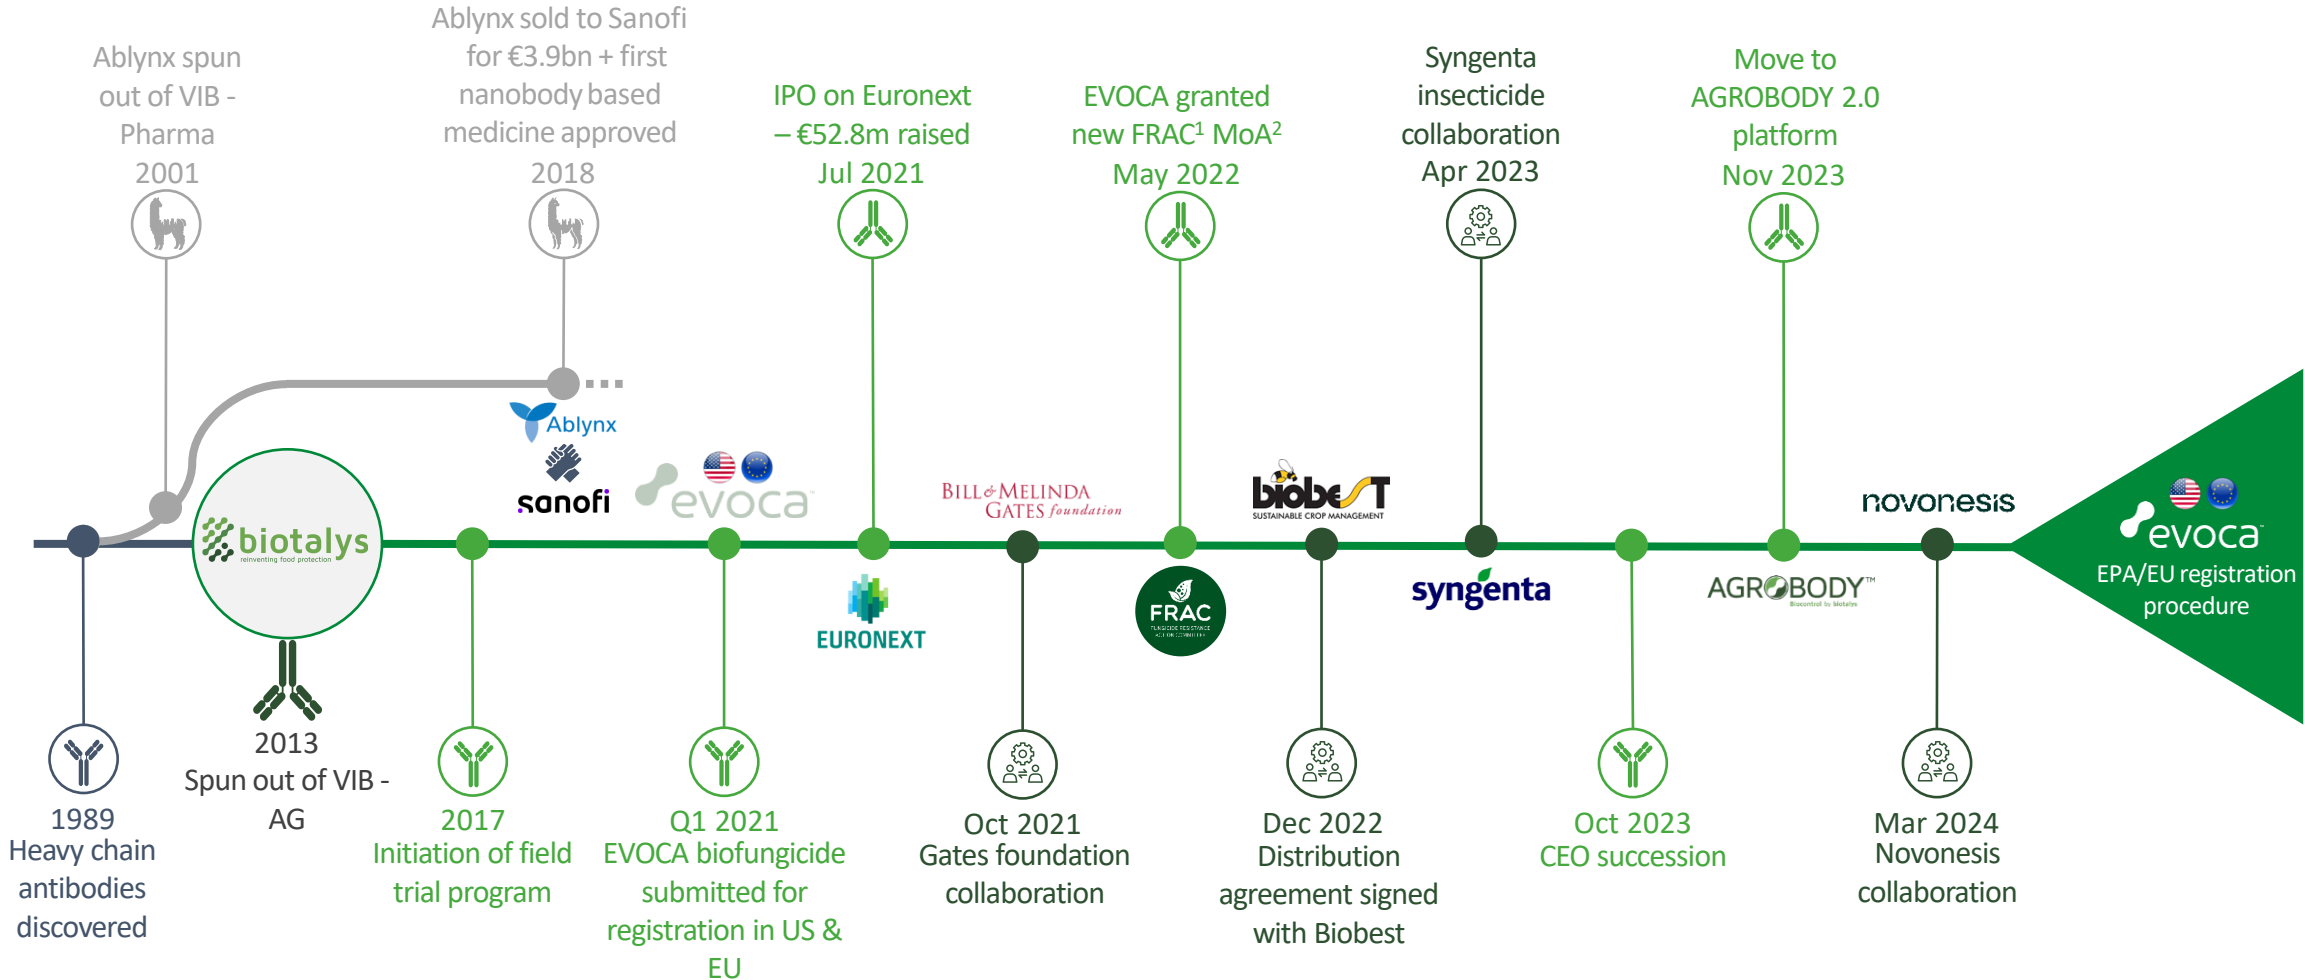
Ablynx spun out of VIB - Pharma
2001

Ablynx sold to Sanofi for €3.9bn + first nanobody based medicine approved
2018

IPO on Euronext – €52.8m raised
Jul 2021

EVOCA granted new FRAC$^1$ MoA$^2$
May 2022

Syngenta insecticide collaboration
Apr 2023

Move to AGROBODY 2.0 platform
Nov 2023

Ablynx
sanofi
evoca
BILL & MELINDA GATES foundation
biobest
SUSTAINABLE CROP MANAGEMENT
novonesis
evoca
EPA/EU registration procedure

biotalys
reinventing food protection
EURONEXT
FRAC
syngenta
AGROBODY™

1989
Heavy chain antibodies discovered

2013
Spun out of VIB - AG

2017
Initiation of field trial program

Q1 2021
EVOCA biofungicide submitted for registration in US & EU

Oct 2021
Gates foundation collaboration

Dec 2022
Distribution agreement signed with Biobest

Oct 2023
CEO succession

Mar 2024
Novonesis collaboration